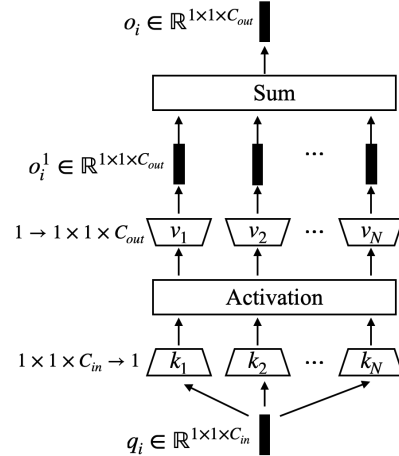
$o_i \in \mathbb{R}^{1\times1\times C_{out}}$

Sum

$o_i^1 \in \mathbb{R}^{1\times1\times C_{out}}$

...

$1 \rightarrow 1\times1\times C_{out}$ $v_1$ $v_2$ ... $v_N$

Activation

$1\times1\times C_{in} \rightarrow 1$ $k_1$ $k_2$ ... $k_N$

$q_i \in \mathbb{R}^{1\times1\times C_{in}}$